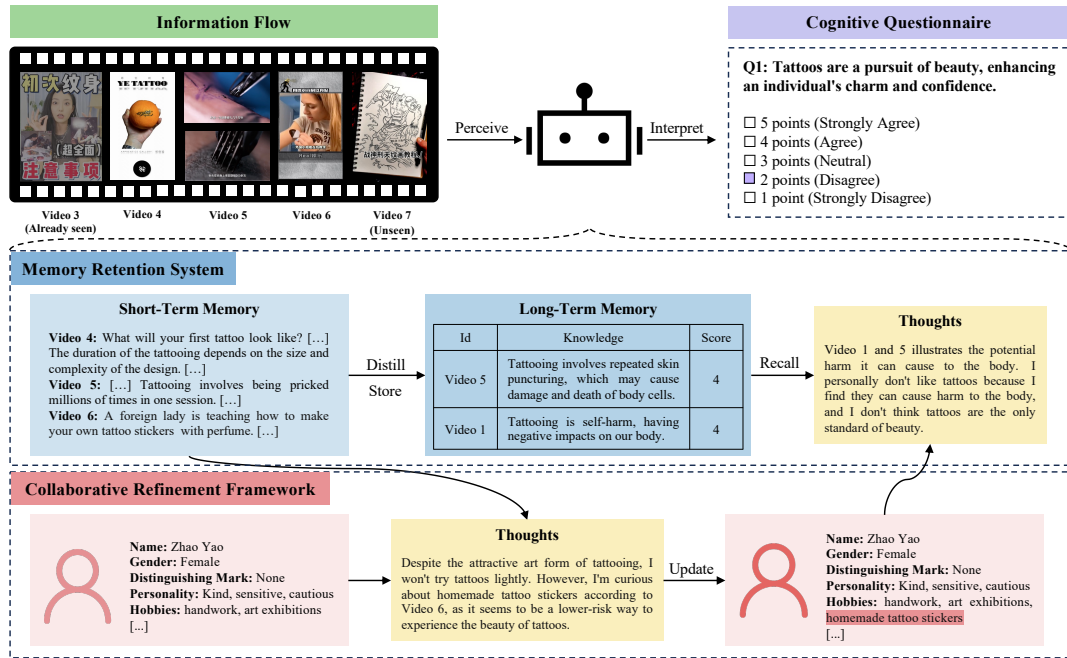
Information Flow

初次纹身
超全面
注意事项

YE TATTOO

战神刺纹身教程

Video 3 (Already seen)
Video 4
Video 5
Video 6
Video 7 (Unseen)

Perceive

Interpret

Cognitive Questionnaire

Q1: Tattoos are a pursuit of beauty, enhancing an individual's charm and confidence.

☐ 5 points (Strongly Agree)
☐ 4 points (Agree)
☐ 3 points (Neutral)
☐ 2 points (Disagree)
☐ 1 point (Strongly Disagree)

Memory Retention System

Short-Term Memory

Video 4: What will your first tattoo look like? […] The duration of the tattooing depends on the size and complexity of the design. […]
Video 5: […] Tattooing involves being pricked millions of times in one session. […]
Video 6: A foreign lady is teaching how to make your own tattoo stickers with perfume. […]

Distill
Store

Long-Term Memory

| Id | Knowledge | Score |
|---|---|---|
| Video 5 | Tattooing involves repeated skin puncturing, which may cause damage and death of body cells. | 4 |
| Video 1 | Tattooing is self-harm, having negative impacts on our body. | 4 |

Recall

Thoughts

Video 1 and 5 illustrates the potential harm it can cause to the body. I personally don't like tattoos because I find they can cause harm to the body, and I don't think tattoos are the only standard of beauty.

Collaborative Refinement Framework

Name: Zhao Yao
Gender: Female
Distinguishing Mark: None
Personality: Kind, sensitive, cautious
Hobbies: handwork, art exhibitions
[...]

Thoughts

Despite the attractive art form of tattooing, I won't try tattoos lightly. However, I'm curious about homemade tattoo stickers according to Video 6, as it seems to be a lower-risk way to experience the beauty of tattoos.

Update

Name: Zhao Yao
Gender: Female
Distinguishing Mark: None
Personality: Kind, sensitive, cautious
Hobbies: handwork, art exhibitions, homemade tattoo stickers
[...]